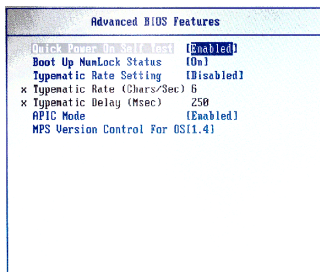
Advanced BIOS Features

Quick Power On Self Test [Enabled]
Boot Up NumLock Status [On]
Typematic Rate Setting [Disabled]
x Typematic Rate (Chars/Sec) 6
x Typematic Delay (Msec) 250
APIC Mode [Enabled]
MPS Version Control For OS[1.4]